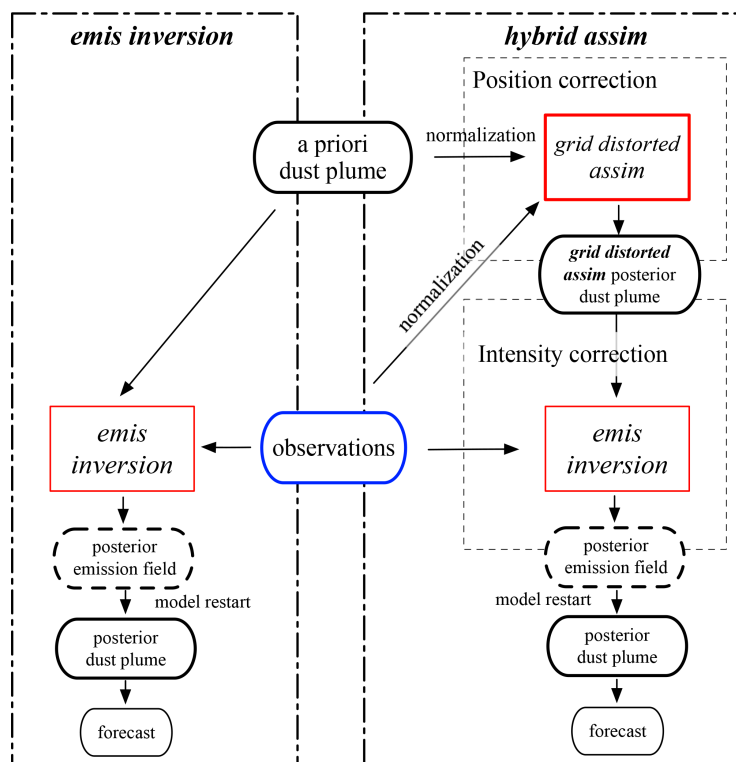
emis inversion

hybrid assim

Position correction

a priori dust plume

normalization

grid distorted assim

normalization

grid distorted assim posterior dust plume

Intensity correction

emis inversion

observations

emis inversion

posterior emission field

model restart

posterior dust plume

forecast

posterior emission field

model restart

posterior dust plume

forecast